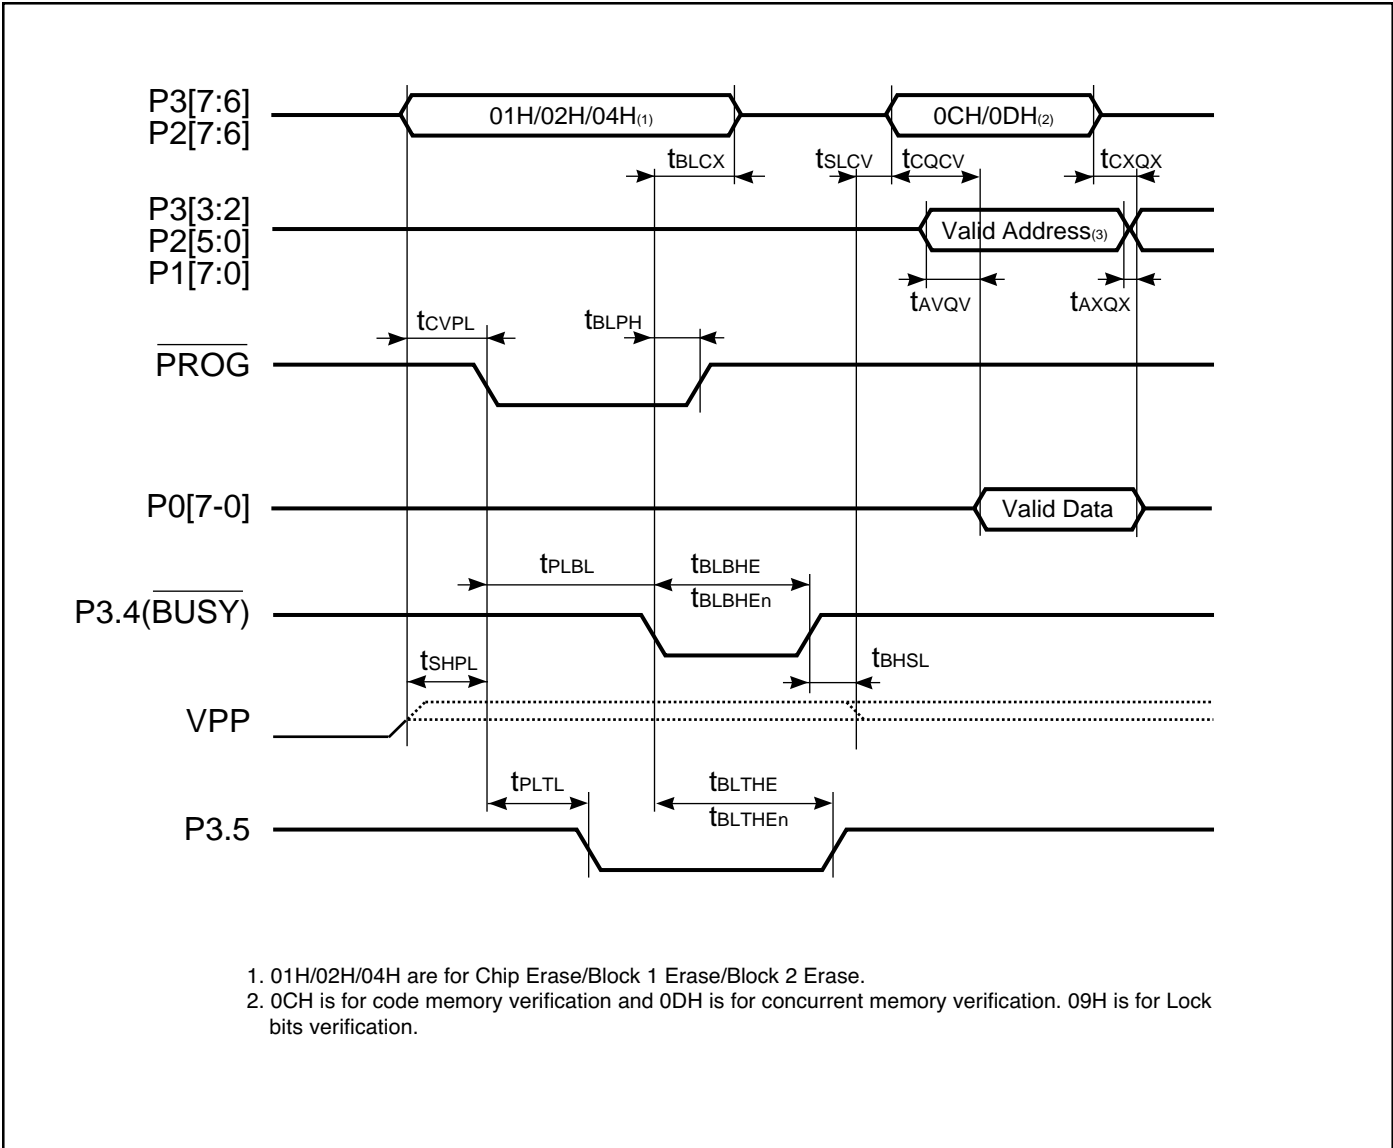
P3[7:6]
P2[7:6]

01H/02H/04H$_{(1)}$

0CH/0DH$_{(2)}$

$t_{BLCX}$

$t_{SLCV}$

$t_{CQCV}$

$t_{CXQX}$

P3[3:2]
P2[5:0]
P1[7:0]

Valid Address$_{(3)}$

$t_{AVQV}$

$t_{AXQX}$

$t_{CVPL}$

$t_{BLPH}$

$\overline{PROG}$

P0[7-0]

Valid Data

$t_{PLBL}$

$t_{BLBHE}$

$t_{BLBHEn}$

P3.4($\overline{BUSY}$)

$t_{SHPL}$

$t_{BHSL}$

VPP

$t_{PLTL}$

$t_{BLTHE}$

$t_{BLTHEn}$

P3.5

1. 01H/02H/04H are for Chip Erase/Block 1 Erase/Block 2 Erase.
2. 0CH is for code memory verification and 0DH is for concurrent memory verification. 09H is for Lock bits verification.